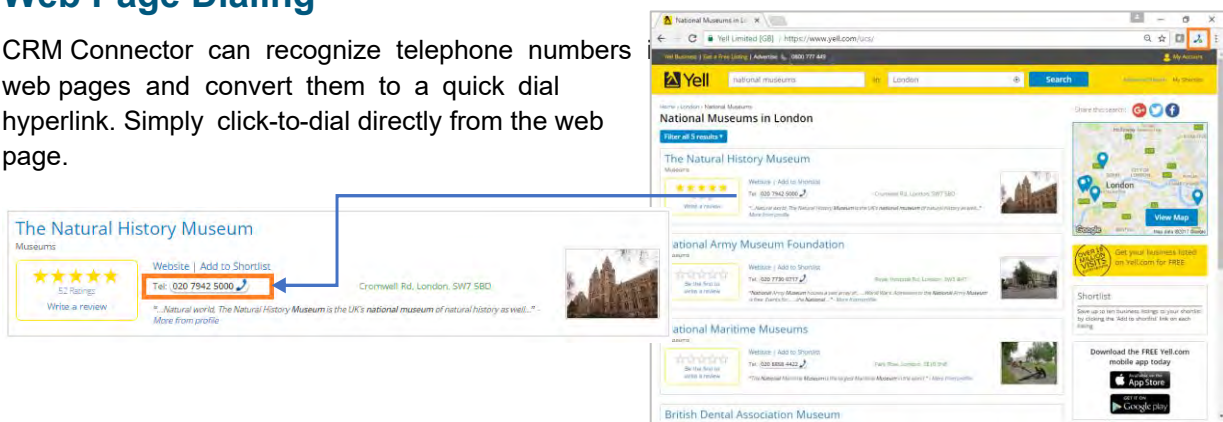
Web Page Dialing

CRM Connector can recognize telephone numbers in web pages and convert them to a quick dial hyperlink. Simply click-to-dial directly from the web page.

The Natural History Museum
Museums
52 Ratings
Write a review
Website | Add to Shortlist
Tel: 020 7942 5000
Cromwell Rd, London, SW7 5BD
"...Natural world, The Natural History Museum is the UK's national museum of natural history as well..." - More from profile

National Museums in London
Yell Limited [GB] | https://www.yell.com/ucs/
Yell
national museums
in London
Search
My Account
Home › London › National Museums
National Museums in London
Filter all 5 results
Share this search:
The Natural History Museum
Museums
Website | Add to Shortlist
Tel: 020 7942 5000
Cromwell Rd, London, SW7 5BD
Write a review
National Army Museum Foundation
Museums
Website | Add to Shortlist
Tel: 020 7730 0717
Be the first to write a review
National Maritime Museums
Museums
Website | Add to Shortlist
Tel: 020 8858 4422
Be the first to write a review
British Dental Association Museum
London
View Map
Get your business listed on Yell.com for FREE
Shortlist
Download the FREE Yell.com mobile app today
App Store
Google play